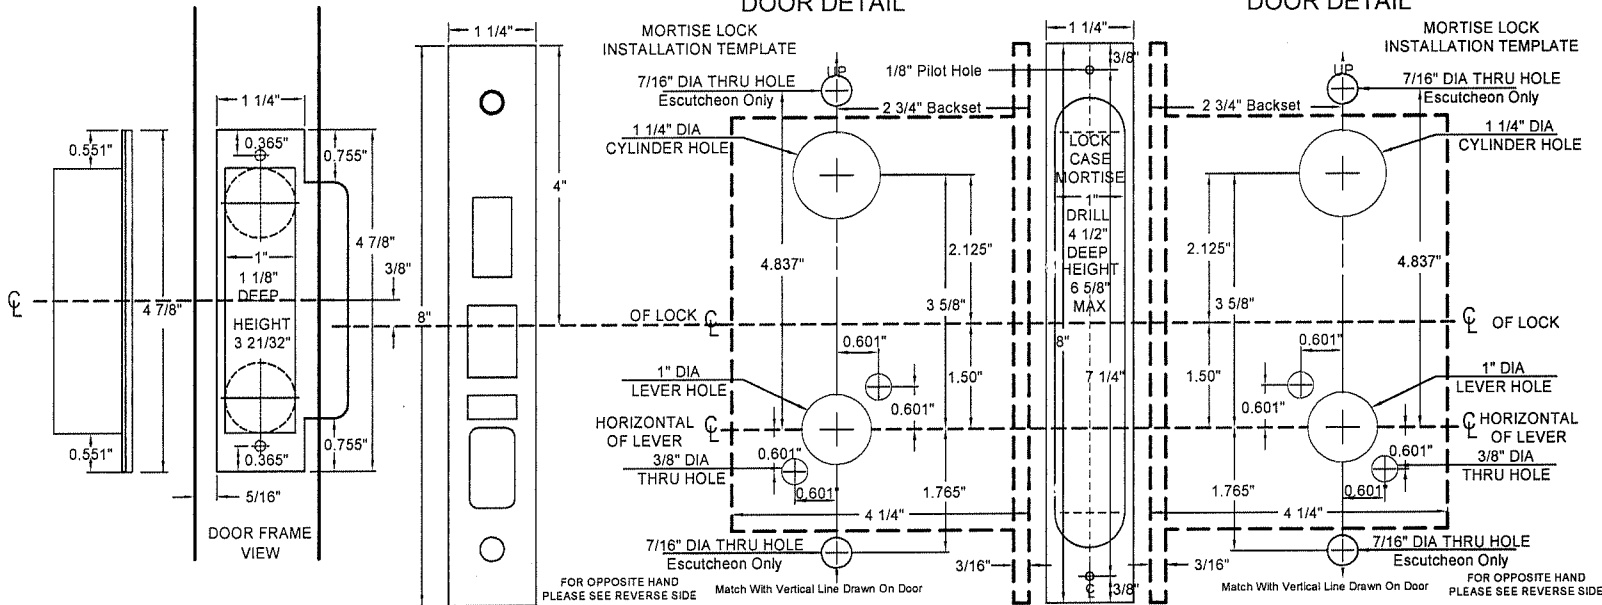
DOOR DETAIL

DOOR DETAIL

0.551"

0.551"

℄

4 7/8"

1 1/4"

0.365"

1"

1 1/8"

DEEP

HEIGHT

3 21/32"

0.365"

5/16"

0.755"

4 7/8"

3/8"

0.755"

DOOR FRAME VIEW

1 1/4"

8"

4"

FOR OPPOSITE HAND PLEASE SEE REVERSE SIDE

MORTISE LOCK INSTALLATION TEMPLATE

UP

7/16" DIA THRU HOLE Escutcheon Only

2 3/4" Backset

1 1/4" DIA CYLINDER HOLE

4.837"

2.125"

3 5/8"

OF LOCK ℄

0.601"

1" DIA LEVER HOLE

1.50"

0.601"

HORIZONTAL OF LEVER ℄

3/8" DIA THRU HOLE

0.601"

0.601

1.765"

4 1/4"

7/16" DIA THRU HOLE Escutcheon Only

Match With Vertical Line Drawn On Door

3/16"

1 1/4"

1/8" Pilot Hole

3/8"

LOCK CASE MORTISE

1"

DRILL

4 1/2"

DEEP

HEIGHT

6 5/8"

MAX

8"

7 1/4"

℄

3/8"

MORTISE LOCK INSTALLATION TEMPLATE

UP

7/16" DIA THRU HOLE Escutcheon Only

2 3/4" Backset

1 1/4" DIA CYLINDER HOLE

2.125"

4.837"

3 5/8"

℄ OF LOCK

0.601"

1.50"

1" DIA LEVER HOLE

0.601"

℄ HORIZONTAL OF LEVER

0.601"

3/8" DIA THRU HOLE

1.765"

0.601

4 1/4"

3/16"

7/16" DIA THRU HOLE Escutcheon Only

Match With Vertical Line Drawn On Door

FOR OPPOSITE HAND PLEASE SEE REVERSE SIDE